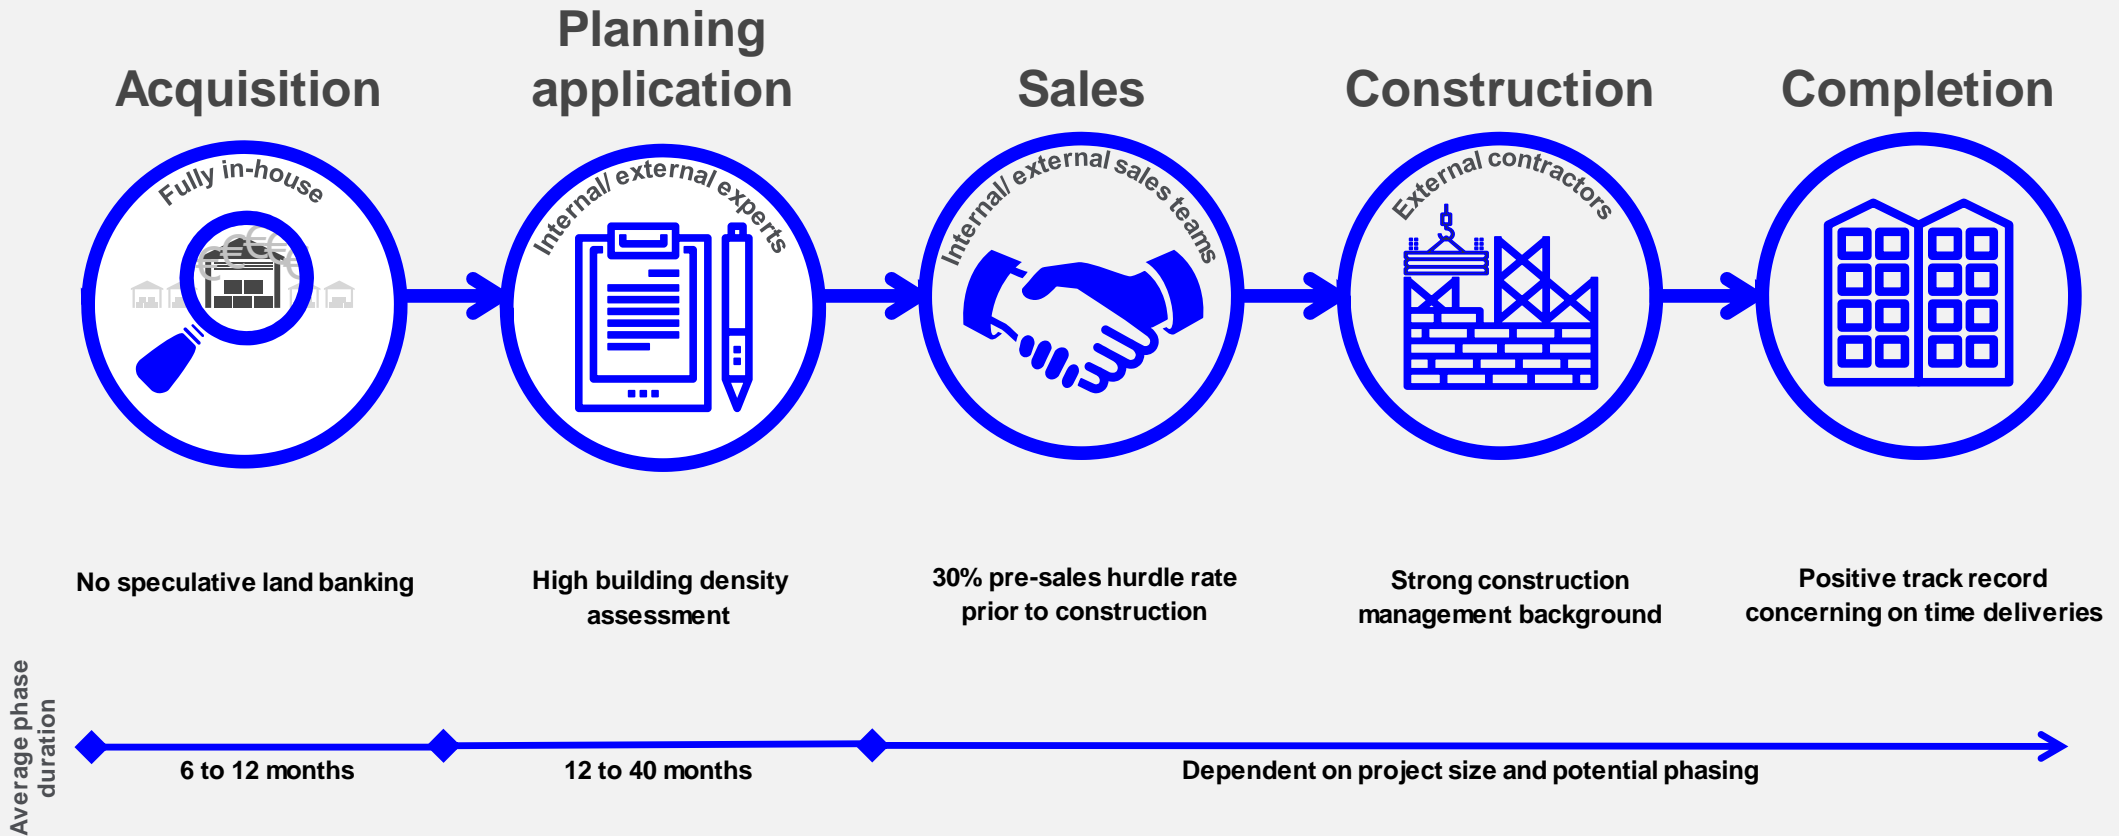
Acquisition

Planning application

Sales

Construction

Completion

Fully in-house

Internal/ external experts

Internal/ external sales teams

External contractors

No speculative land banking

High building density assessment

30% pre-sales hurdle rate prior to construction

Strong construction management background

Positive track record concerning on time deliveries

Average phase duration

6 to 12 months

12 to 40 months

Dependent on project size and potential phasing